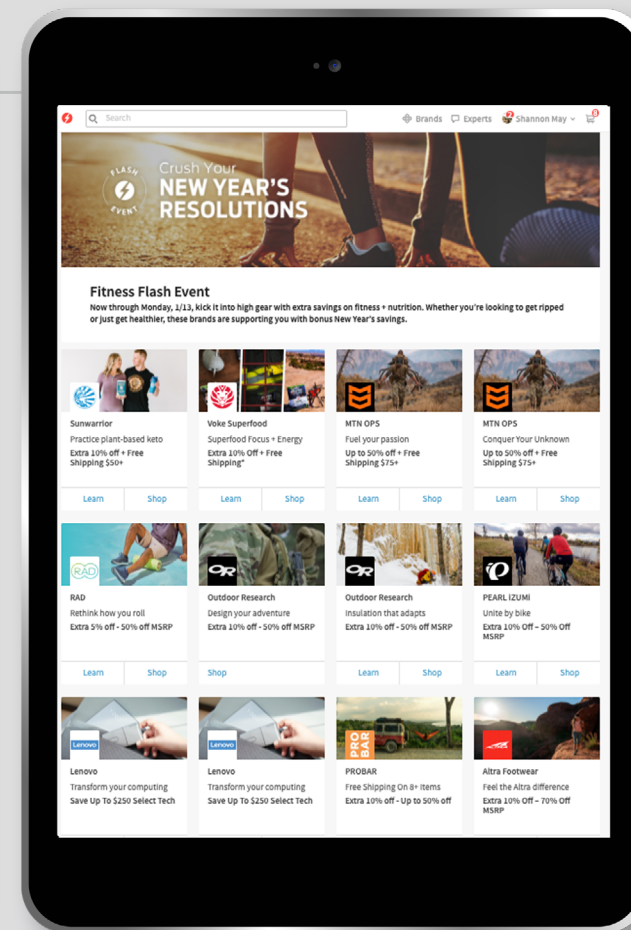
Search

Brands Experts Shannon May

FLASH EVENT

Crush Your NEW YEAR'S RESOLUTIONS

Fitness Flash Event

Now through Monday, 1/13, kick it into high gear with extra savings on fitness + nutrition. Whether you're looking to get ripped or just get healthier, these brands are supporting you with bonus New Year's savings.

Sunwarrior
Practice plant-based keto
Extra 10% off + Free Shipping $50+
Learn Shop

Voke Superfood
Superfood Focus + Energy
Extra 10% off + Free Shipping*
Learn Shop

MTN OPS
Fuel your passion
Up to 50% off + Free Shipping $75+
Learn Shop

MTN OPS
Conquer Your Unknown
Up to 50% off + Free Shipping $75+
Learn Shop

RAD
RAD
Rethink how you roll
Extra 5% off - 50% off MSRP
Learn Shop

OR
Outdoor Research
Design your adventure
Extra 10% off - 50% off MSRP
Shop

OR
Outdoor Research
Insulation that adapts
Extra 10% off - 50% off MSRP
Learn Shop

PEARL IZUMI
Unite by bike
Extra 10% Off – 50% Off MSRP
Learn Shop

Lenovo
Lenovo
Transform your computing
Save Up To $250 Select Tech

Lenovo
Lenovo
Transform your computing
Save Up To $250 Select Tech

PRO BAR
PROBAR
Free Shipping On 8+ Items
Extra 10% off - Up to 50% off

Altra Footwear
Feel the Altra difference
Extra 10% Off – 70% Off MSRP